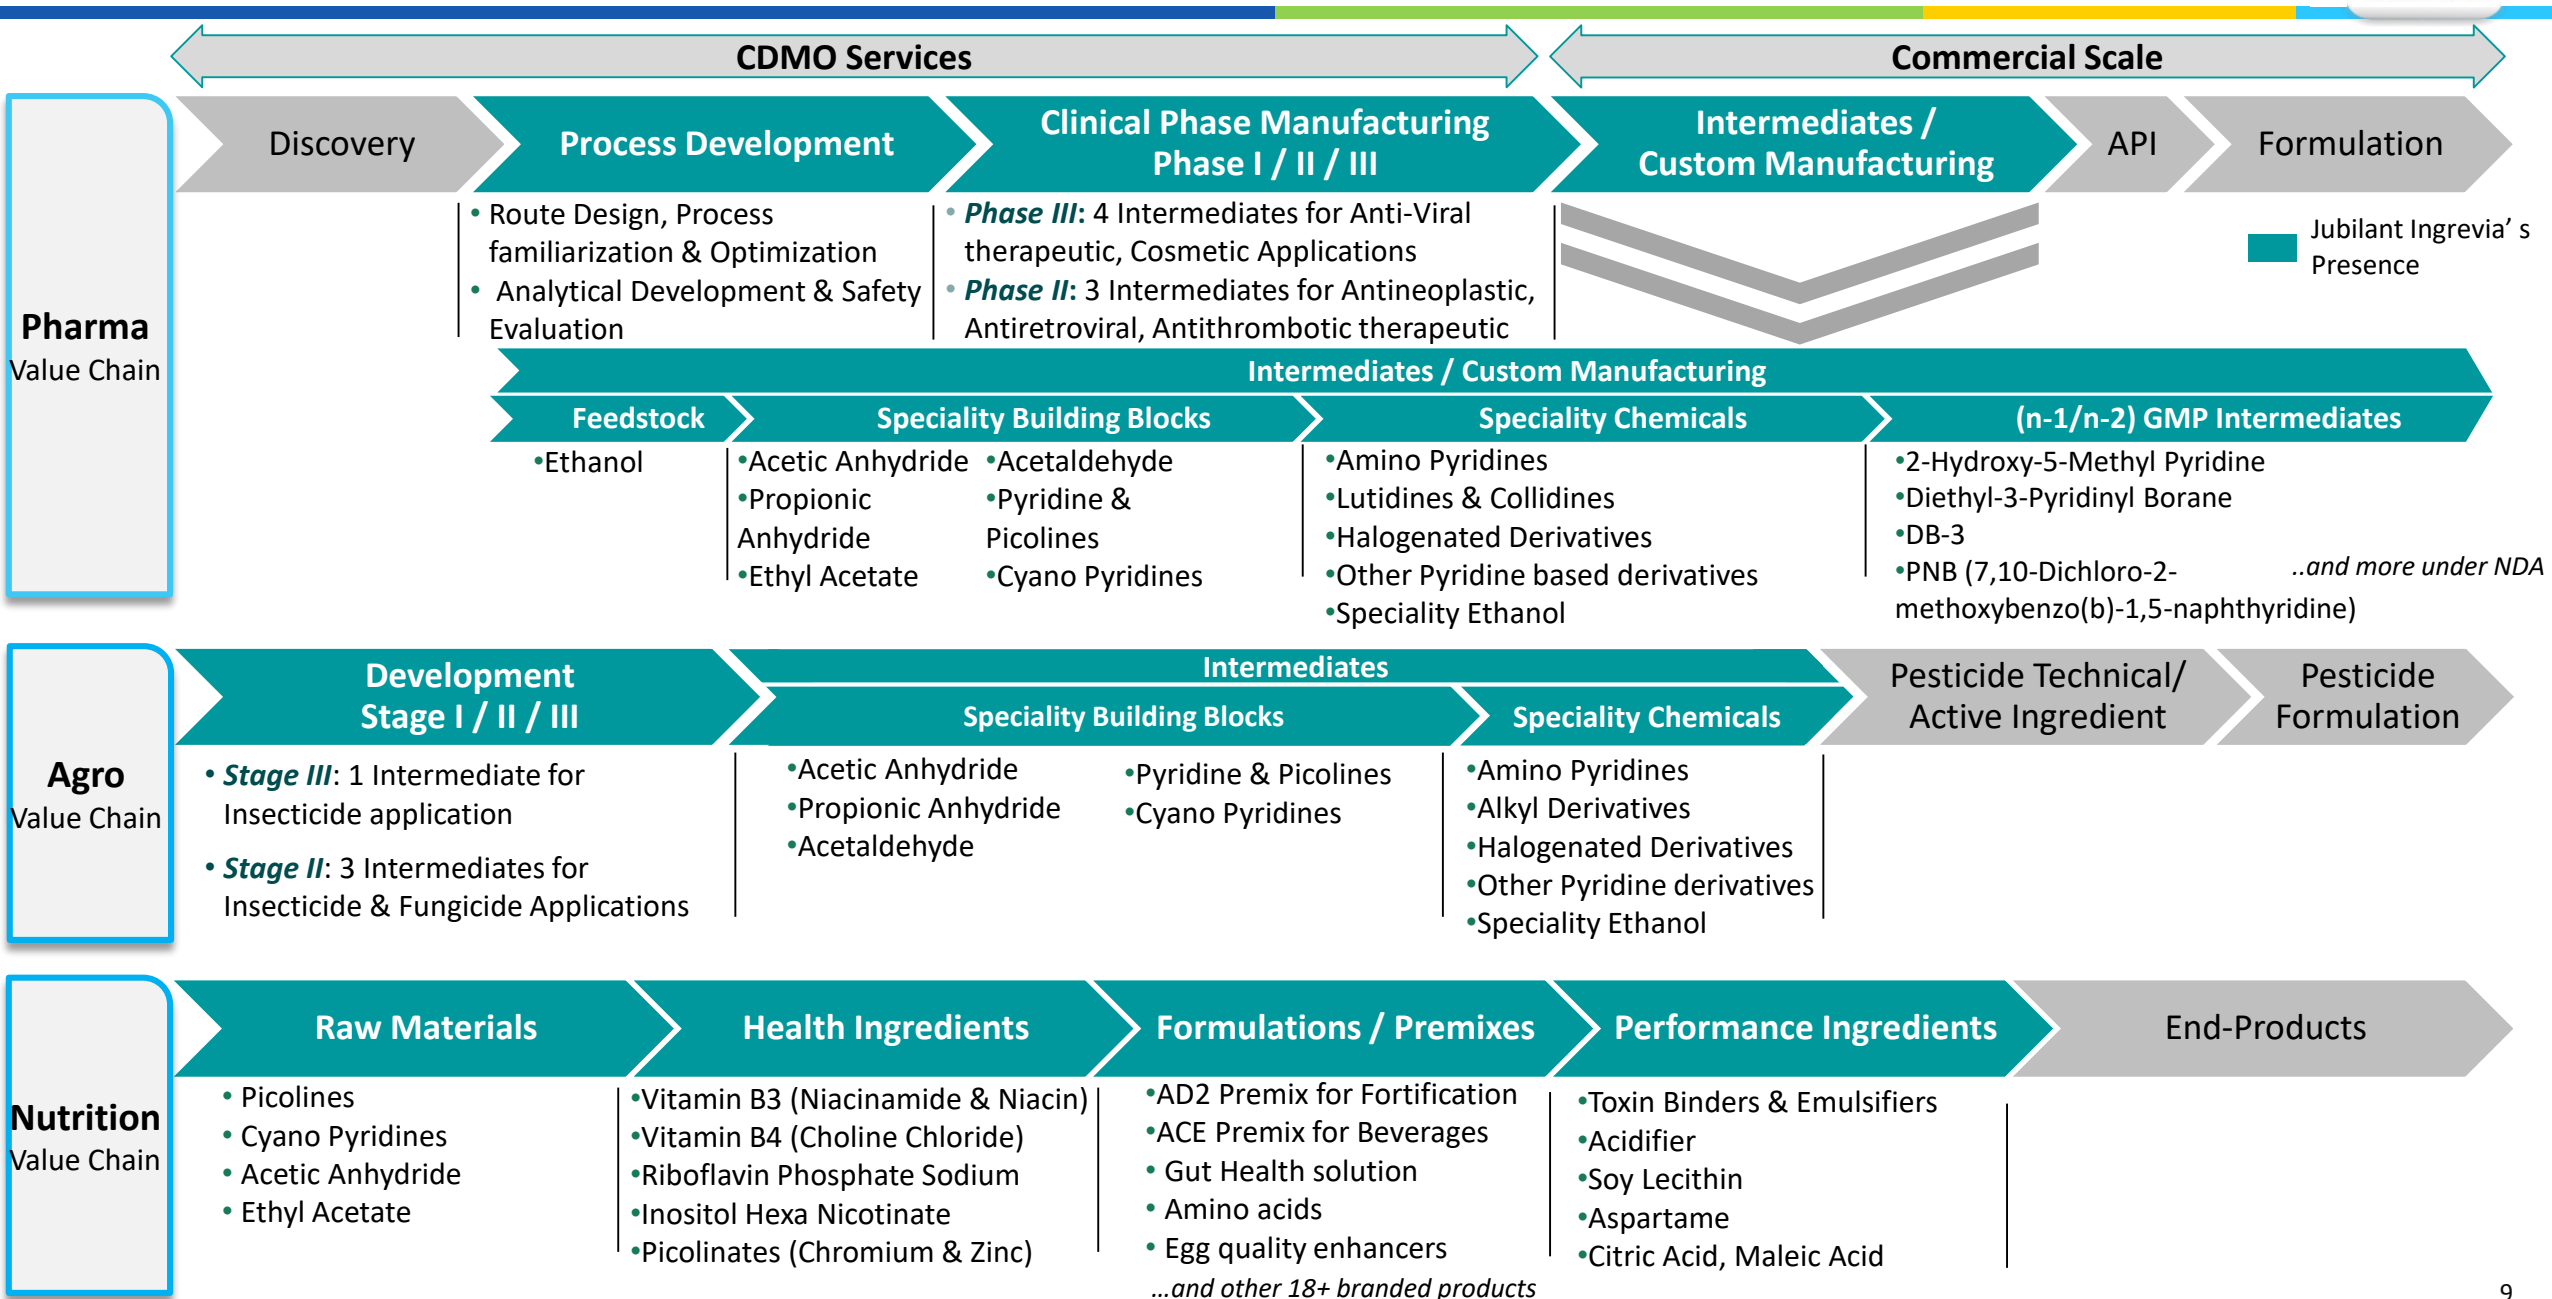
CDMO Services

Commercial Scale

Pharma
Value Chain

Discovery

Process Development

Clinical Phase Manufacturing
Phase I / II / III

Intermediates /
Custom Manufacturing

API

Formulation

• Route Design, Process familiarization & Optimization
• Analytical Development & Safety Evaluation

• *Phase III*: 4 Intermediates for Anti-Viral therapeutic, Cosmetic Applications
• *Phase II*: 3 Intermediates for Antineoplastic, Antiretroviral, Antithrombotic therapeutic

Jubilant Ingrevia’ s Presence

Intermediates / Custom Manufacturing

Feedstock

•Ethanol

Speciality Building Blocks

•Acetic Anhydride
•Propionic Anhydride
•Ethyl Acetate

•Acetaldehyde
•Pyridine & Picolines
•Cyano Pyridines

Speciality Chemicals

•Amino Pyridines
•Lutidines & Collidines
•Halogenated Derivatives
•Other Pyridine based derivatives
•Speciality Ethanol

(n-1/n-2) GMP Intermediates

•2-Hydroxy-5-Methyl Pyridine
•Diethyl-3-Pyridinyl Borane
•DB-3
•PNB (7,10-Dichloro-2-methoxybenzo(b)-1,5-naphthyridine)

..and more under NDA

Agro
Value Chain

Development
Stage I / II / III

• *Stage III*: 1 Intermediate for Insecticide application
• *Stage II*: 3 Intermediates for Insecticide & Fungicide Applications

Intermediates

Speciality Building Blocks

•Acetic Anhydride
•Propionic Anhydride
•Acetaldehyde

•Pyridine & Picolines
•Cyano Pyridines

Speciality Chemicals

•Amino Pyridines
•Alkyl Derivatives
•Halogenated Derivatives
•Other Pyridine derivatives
•Speciality Ethanol

Pesticide Technical/ Active Ingredient

Pesticide Formulation

Nutrition
Value Chain

Raw Materials

• Picolines
• Cyano Pyridines
• Acetic Anhydride
• Ethyl Acetate

Health Ingredients

•Vitamin B3 (Niacinamide & Niacin)
•Vitamin B4 (Choline Chloride)
•Riboflavin Phosphate Sodium
•Inositol Hexa Nicotinate
•Picolinates (Chromium & Zinc)

Formulations / Premixes

•AD2 Premix for Fortification
•ACE Premix for Beverages
• Gut Health solution
• Amino acids
• Egg quality enhancers
...and other 18+ branded products

Performance Ingredients

•Toxin Binders & Emulsifiers
•Acidifier
•Soy Lecithin
•Aspartame
•Citric Acid, Maleic Acid

End-Products

9